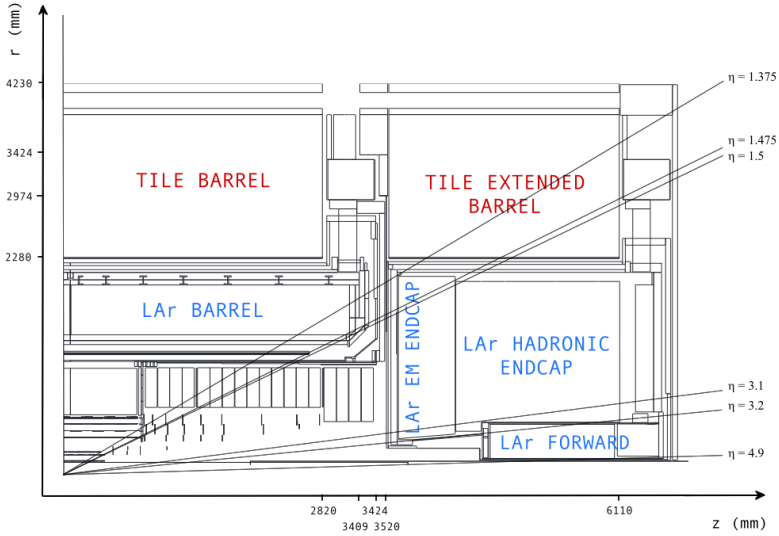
r (mm)

4230
3424
2974
2280

η = 1.375
η = 1.475
η = 1.5

TILE BARREL

TILE EXTENDED BARREL

LAr BARREL

LAr EM ENDCAP

LAr HADRONIC ENDCAP

η = 3.1
η = 3.2

LAr FORWARD

η = 4.9

2820
3409
3424
3520
6110

z (mm)